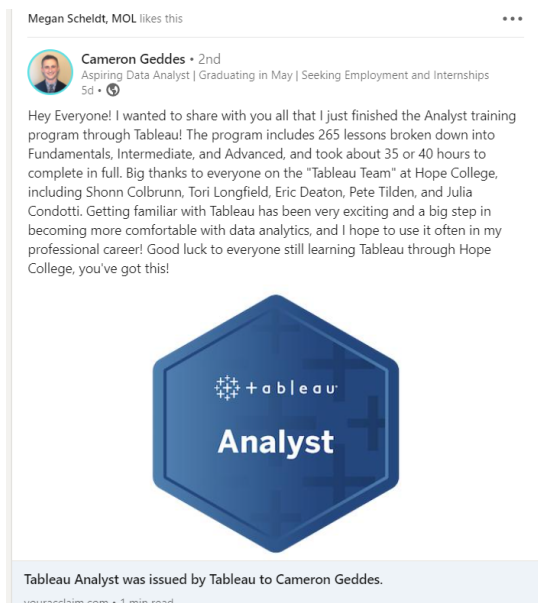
Megan Scheldt, MOL likes this

Cameron Geddes • 2nd
Aspiring Data Analyst | Graduating in May | Seeking Employment and Internships
5d •

Hey Everyone! I wanted to share with you all that I just finished the Analyst training program through Tableau! The program includes 265 lessons broken down into Fundamentals, Intermediate, and Advanced, and took about 35 or 40 hours to complete in full. Big thanks to everyone on the "Tableau Team" at Hope College, including Shonn Colbrunn, Tori Longfield, Eric Deaton, Pete Tilden, and Julia Condotti. Getting familiar with Tableau has been very exciting and a big step in becoming more comfortable with data analytics, and I hope to use it often in my professional career! Good luck to everyone still learning Tableau through Hope College, you've got this!

+ableau

Analyst

Tableau Analyst was issued by Tableau to Cameron Geddes.

youracclaim.com • 1 min read